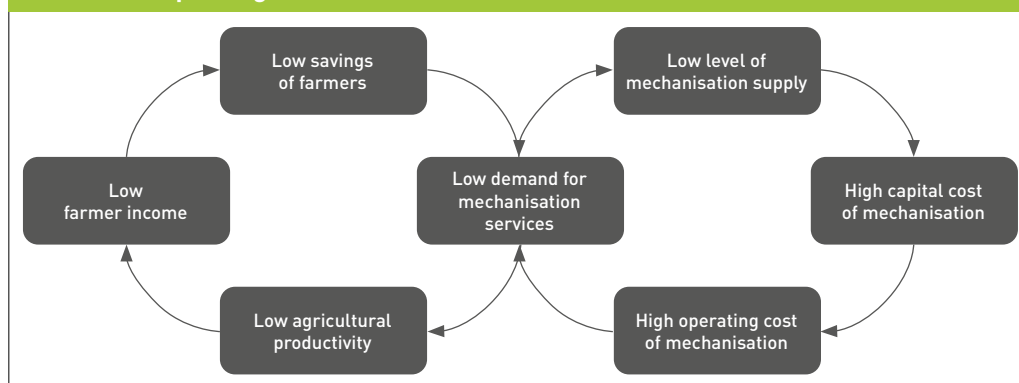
Low savings of farmers

Low level of mechanisation supply

Low farmer income

Low demand for mechanisation services

High capital cost of mechanisation

Low agricultural productivity

High operating cost of mechanisation